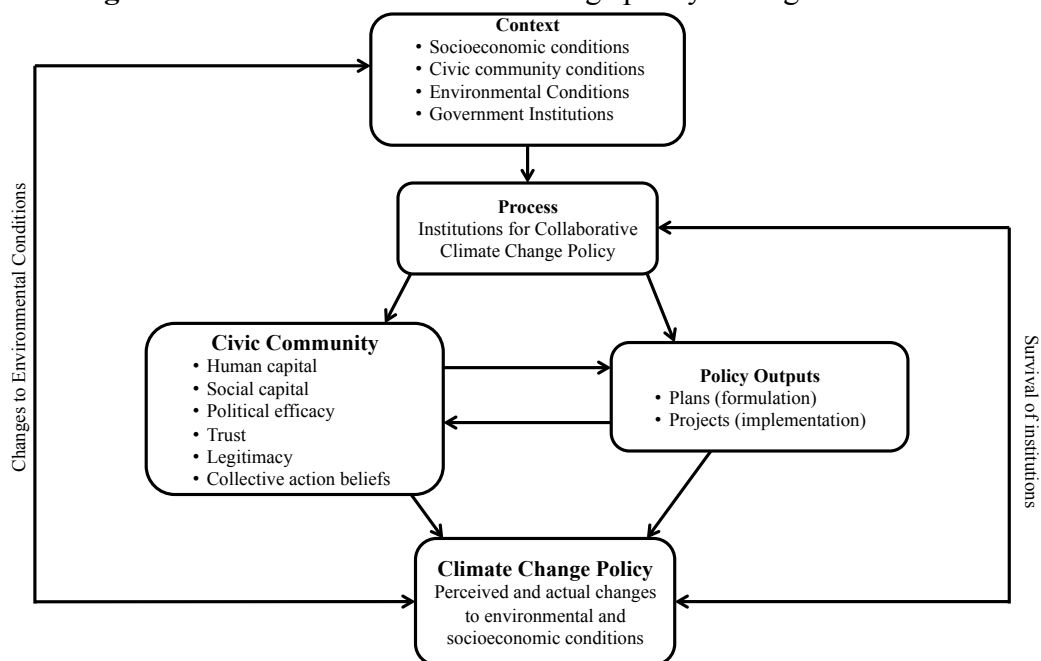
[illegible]

Context
• Socioeconomic conditions
• Civic community conditions
• Environmental Conditions
• Government Institutions

Changes to Environmental Conditions

Process
Institutions for Collaborative Climate Change Policy

Civic Community
• Human capital
• Social capital
• Political efficacy
• Trust
• Legitimacy
• Collective action beliefs

Policy Outputs
• Plans (formulation)
• Projects (implementation)

Survival of institutions

Climate Change Policy
Perceived and actual changes to environmental and socioeconomic conditions